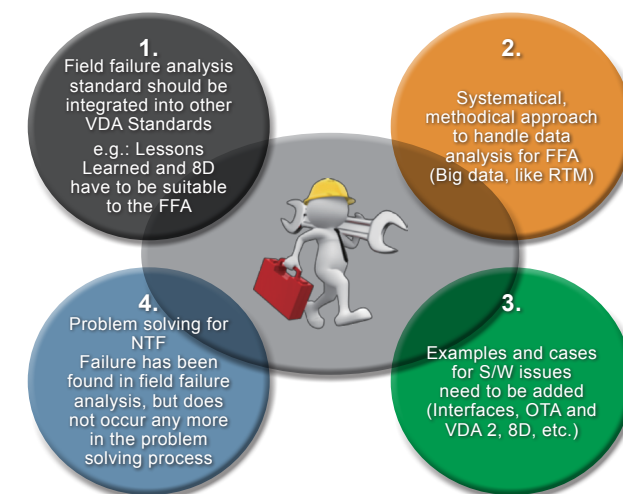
1.
Field failure analysis standard should be integrated into other VDA Standards

e.g.: Lessons Learned and 8D have to be suitable to the FFA

2.
Systematical, methodical approach to handle data analysis for FFA (Big data, like RTM)

4.
Problem solving for NTF
Failure has been found in field failure analysis, but does not occur any more in the problem solving process

3.
Examples and cases for S/W issues need to be added (Interfaces, OTA and VDA 2, 8D, etc.)